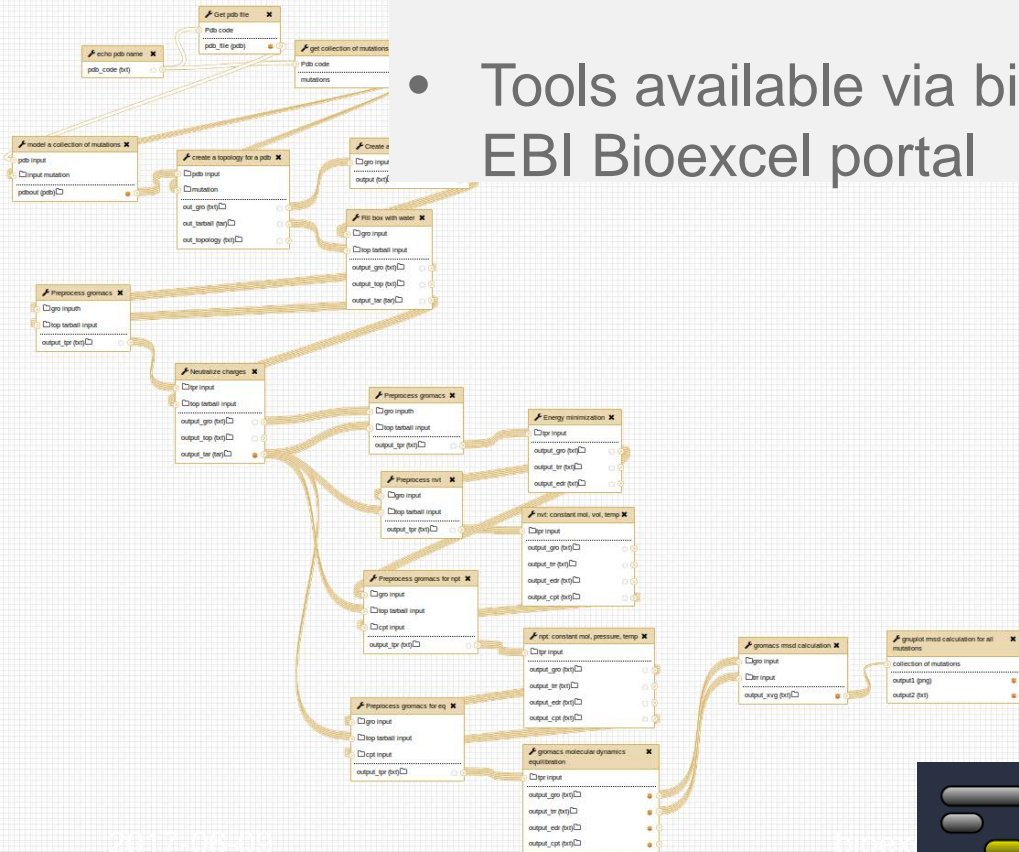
• Tools available via bi
EBI Bioexcel portal

Get pdb file
Pdb code
pdb_file (pdb)

echo pdb name
pdb_code (txt)

get collection of mutations
Pdb code
mutations

model a collection of mutations
pdb input
input mutation
pdbout (pdb)

create a topology for a pdb
pdb input
mutation
out_gro (txt)
out_tarball (tar)
out_topology (txt)

Create a
gro input
output (txt)

Fill box with water
gro input
top tarball input
output_gro (txt)
output_top (txt)
output_tar (tar)

Preprocess gromacs
gro inputh
top tarball input
output_tpr (txt)

Neutralize charges
tpr input
top tarball input
output_gro (txt)
output_top (txt)
output_tar (tar)

Preprocess gromacs
gro inputh
top tarball input
output_tpr (txt)

Energy minimization
tpr input
output_gro (txt)
output_trr (txt)
output_edr (txt)

Preprocess nvt
gro input
top tarball input
output_tpr (txt)

nvt: constant mol, vol, temp
tpr input
output_gro (txt)
output_trr (txt)
output_edr (txt)
output_cpt (txt)

Preprocess gromacs for npt
gro input
top tarball input
cpt input
output_tpr (txt)

npt: constant mol, pressure, temp
tpr input
output_gro (txt)
output_trr (txt)
output_edr (txt)
output_cpt (txt)

gromacs rmsd calculation
gro input
trr input
output_xvg (txt)

gnuplot rmsd calculation for all mutations
collection of mutations
output1 (png)
output2 (txt)

Preprocess gromacs for eq
gro input
top tarball input
cpt input
output_tpr (txt)

gromacs molecular dynamics equilibration
tpr input
output_gro (txt)
output_trr (txt)
output_edr (txt)
output_cpt (txt)

2017-06-09